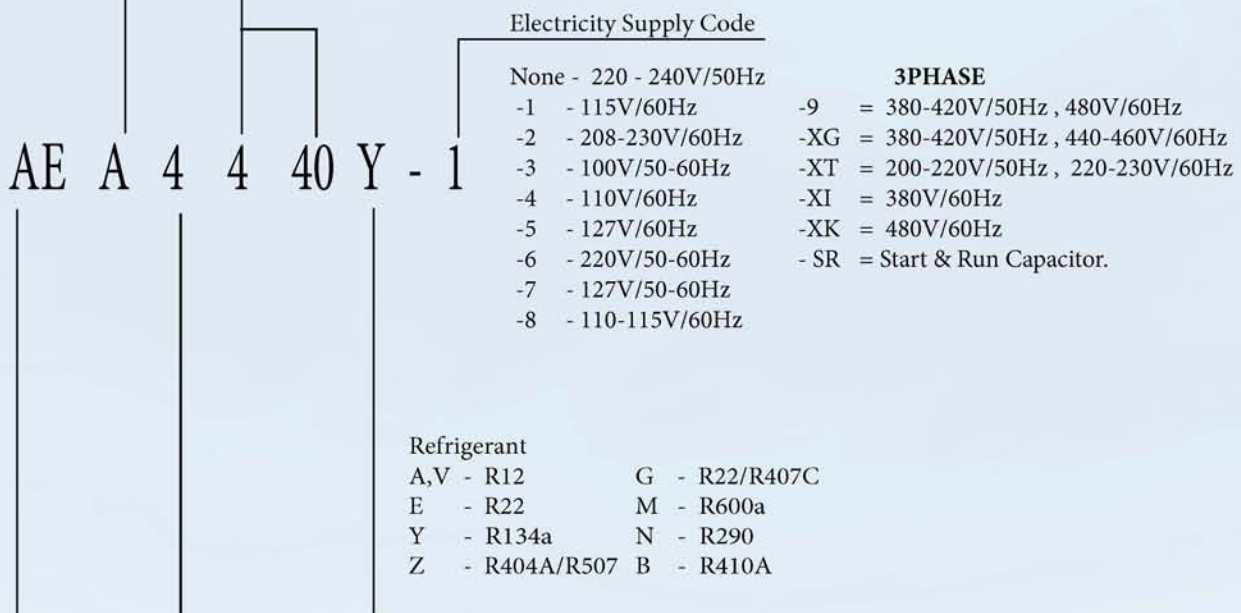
Electricity Supply Code

AE A 4 4 40 Y - 1

None - 220 - 240V/50Hz
-1 - 115V/60Hz
-2 - 208-230V/60Hz
-3 - 100V/50-60Hz
-4 - 110V/60Hz
-5 - 127V/60Hz
-6 - 220V/50-60Hz
-7 - 127V/50-60Hz
-8 - 110-115V/60Hz

3PHASE
-9 = 380-420V/50Hz , 480V/60Hz
-XG = 380-420V/50Hz , 440-460V/60Hz
-XT = 200-220V/50Hz , 220-230V/60Hz
-XI = 380V/60Hz
-XK = 480V/60Hz
- SR = Start & Run Capacitor.

Refrigerant
A,V - R12
E - R22
Y - R134a
Z - R404A/R507
G - R22/R407C
M - R600a
N - R290
B - R410A